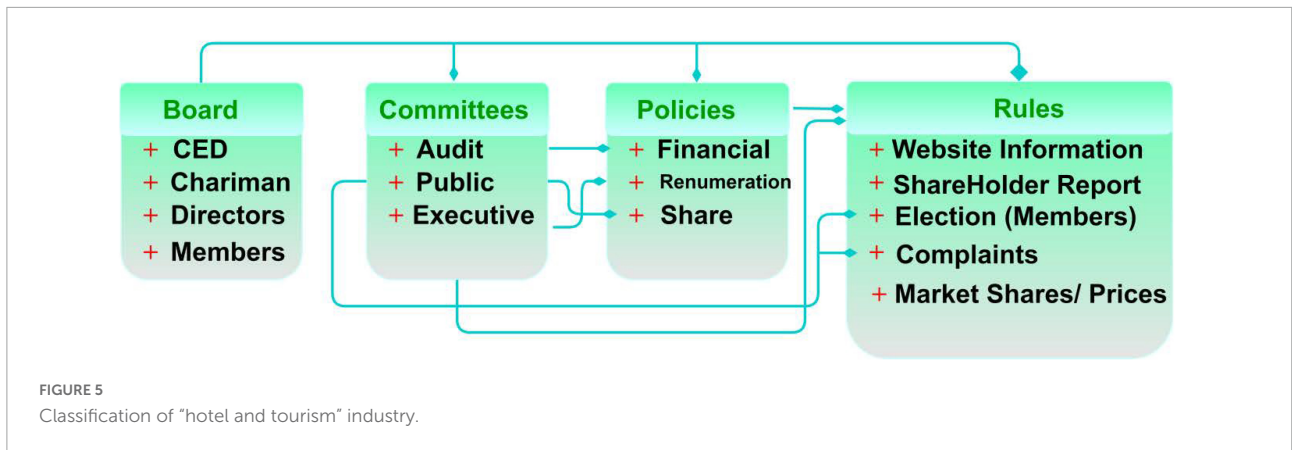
Board
+ CED
+ Chariman
+ Directors
+ Members

Committees
+ Audit
+ Public
+ Executive

Policies
+ Financial
+ Renumeration
+ Share

Rules
+ Website Information
+ ShareHolder Report
+ Election (Members)
+ Complaints
+ Market Shares/ Prices

FIGURE 5
Classification of “hotel and tourism” industry.